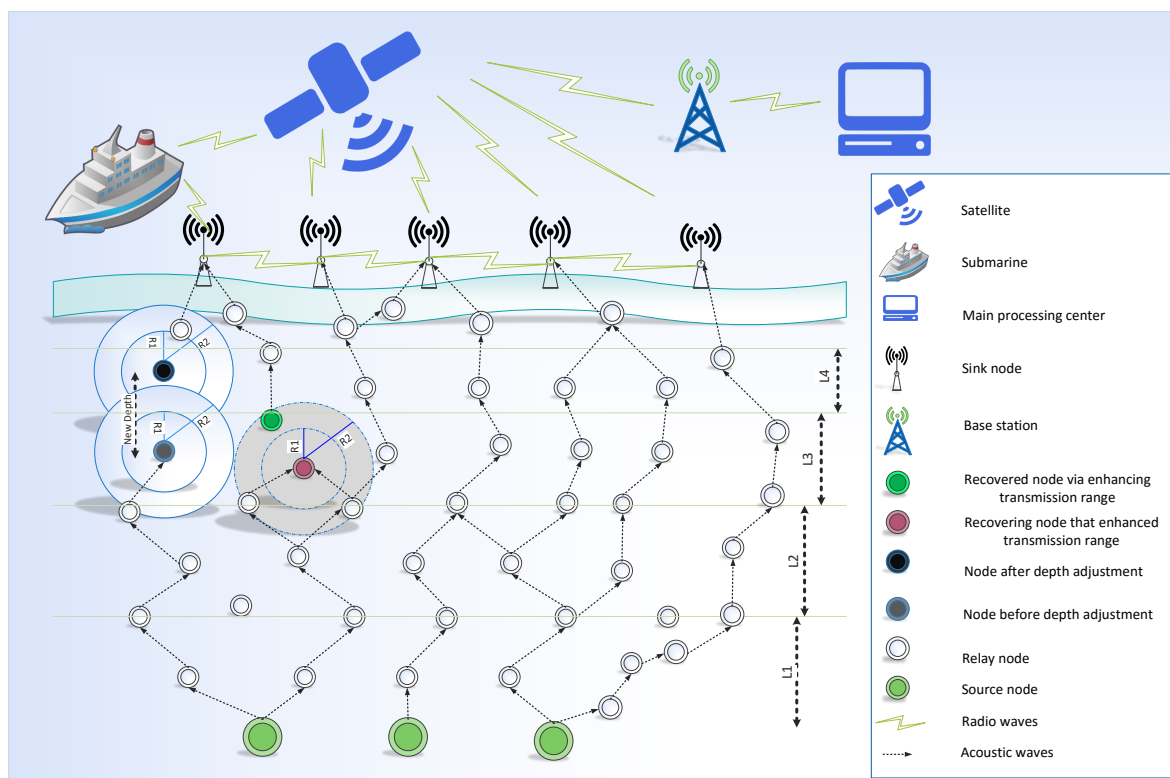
R1
R2
New Depth
R1
R2
R1
R2
L4
L3
L2
L1

Satellite
Submarine
Main processing center
Sink node
Base station
Recovered node via enhancing transmission range
Recovering node that enhanced transmission range
Node after depth adjustment
Node before depth adjustment
Relay node
Source node
Radio waves
Acoustic waves